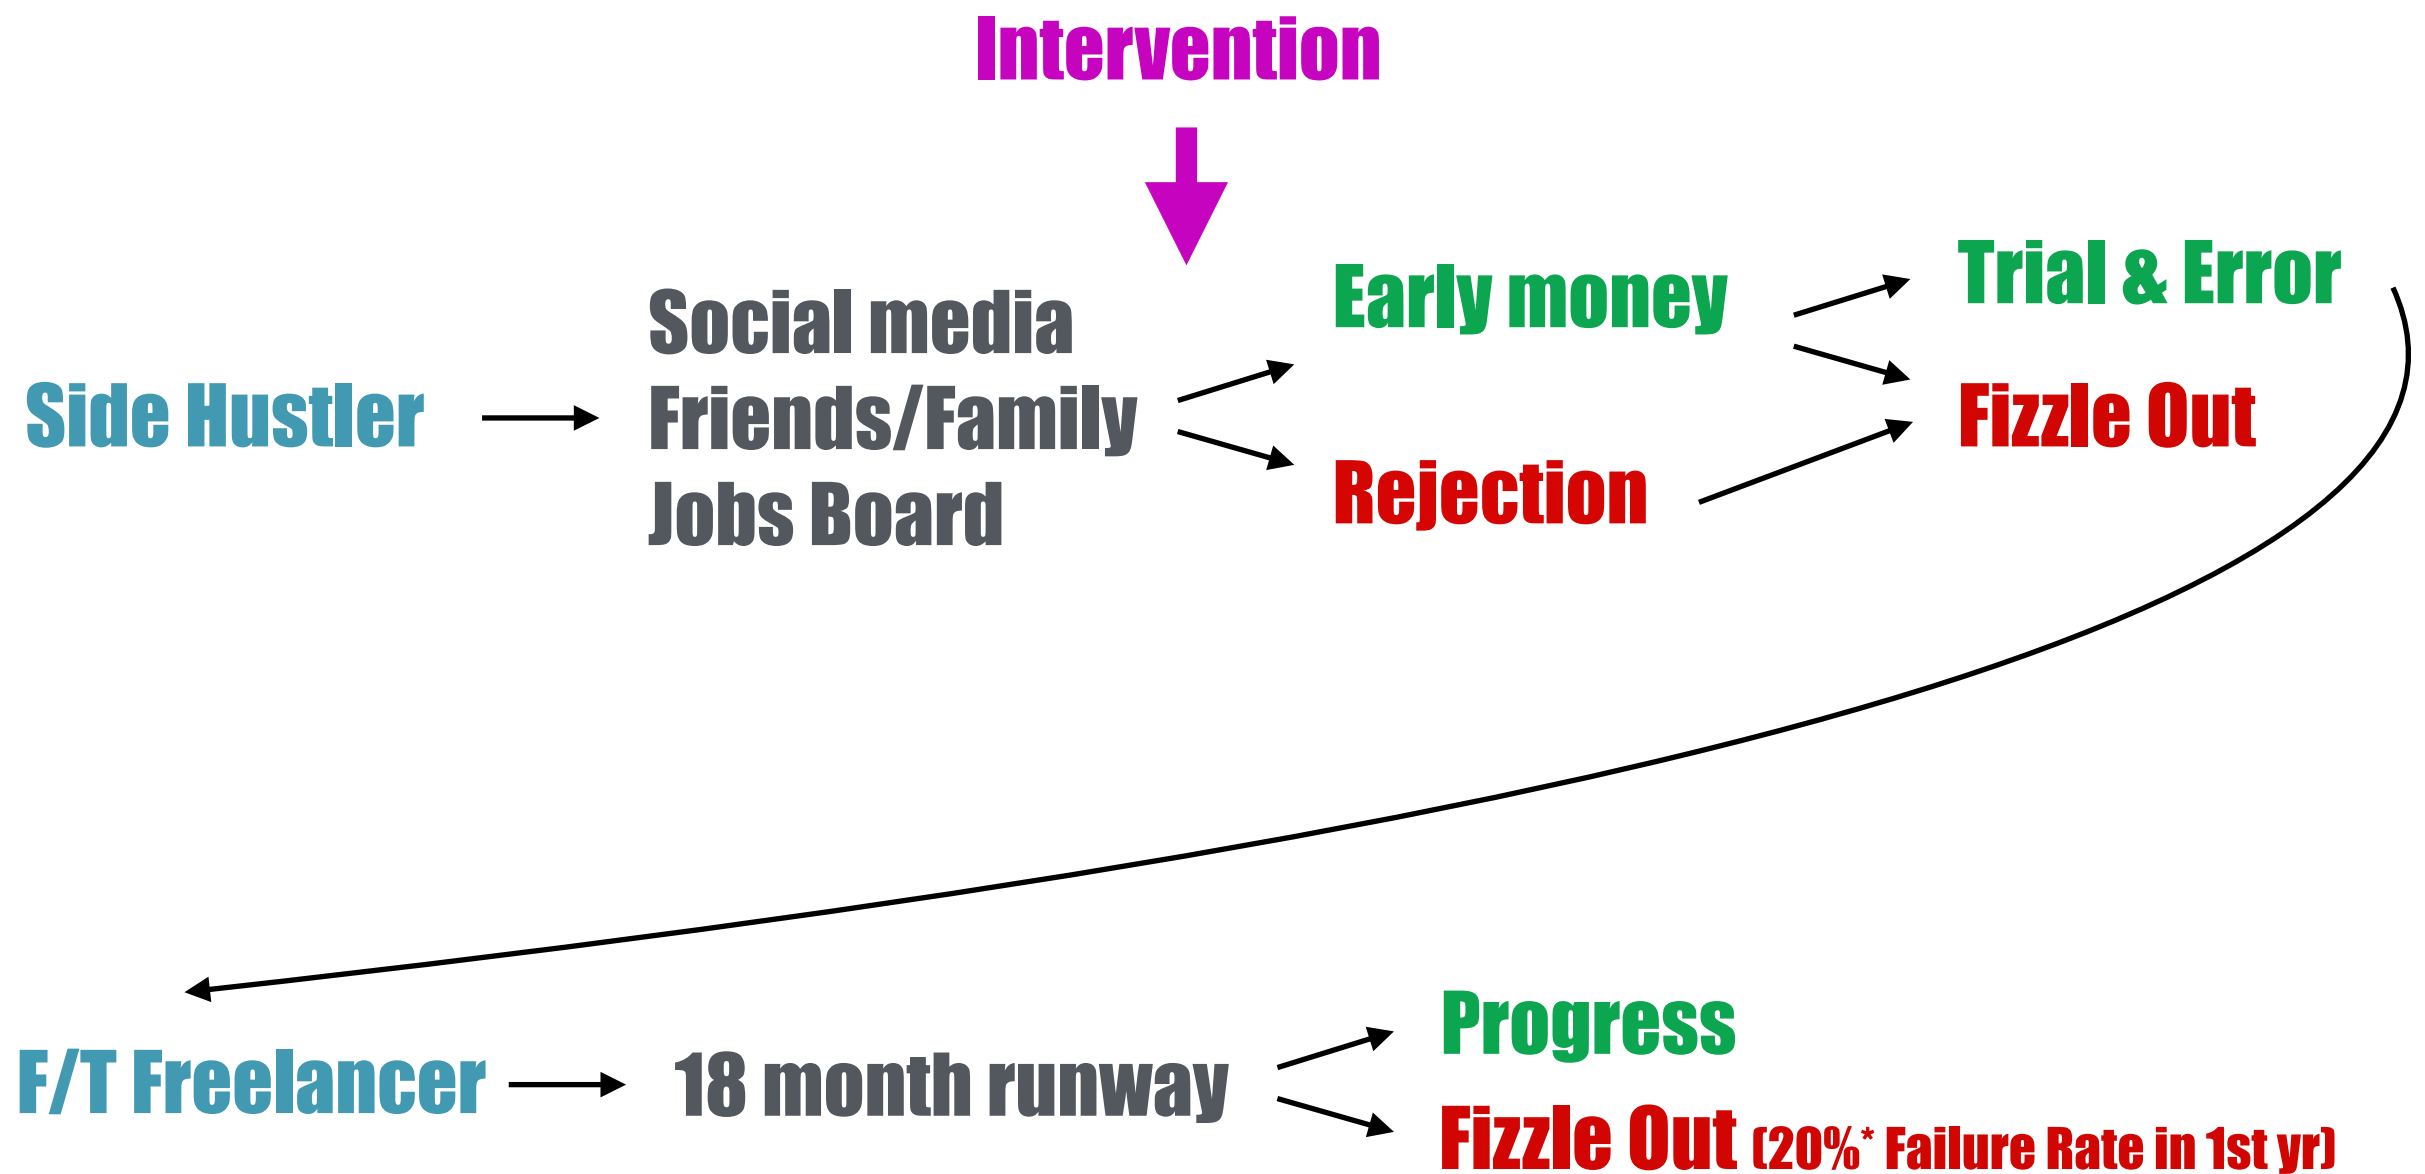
Intervention

Side Hustler

Social media
Friends/Family
Jobs Board

Early money

Rejection

Trial & Error

Fizzle Out

F/T Freelancer

18 month runway

Progress

Fizzle Out (20%* Failure Rate in 1st yr)